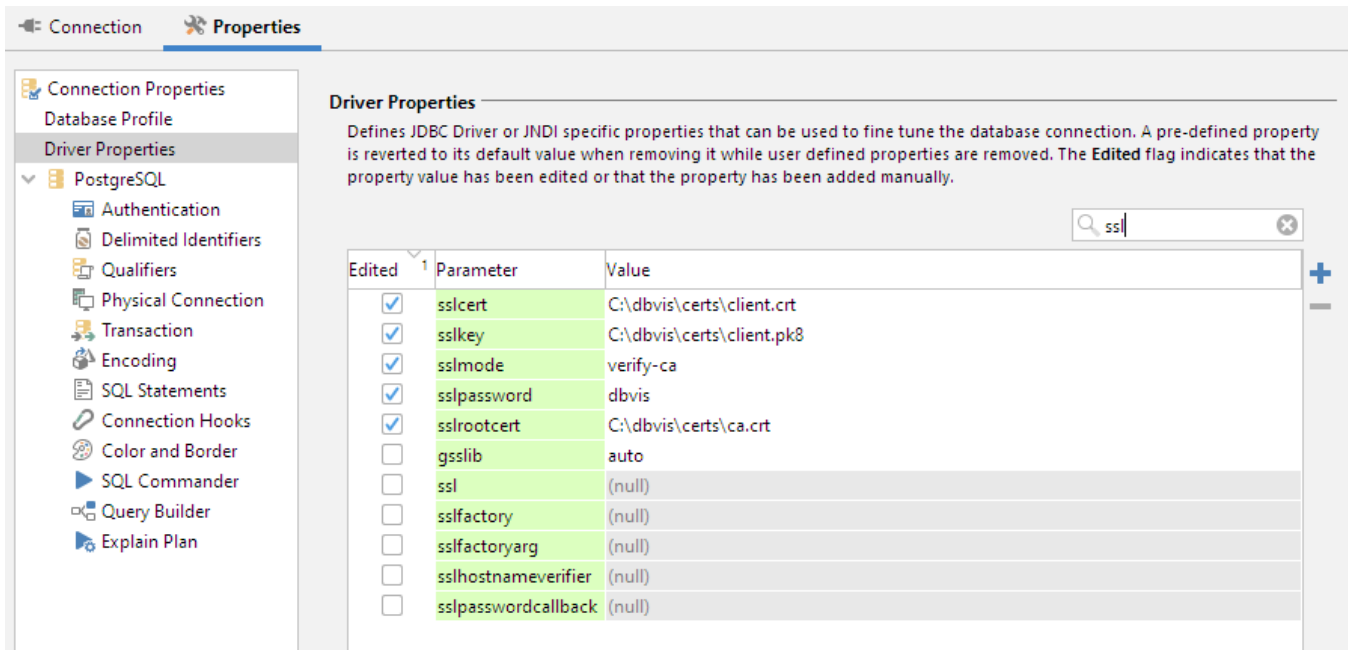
Connection Properties

Connection Properties
Database Profile
Driver Properties
PostgreSQL
Authentication
Delimited Identifiers
Qualifiers
Physical Connection
Transaction
Encoding
SQL Statements
Connection Hooks
Color and Border
SQL Commander
Query Builder
Explain Plan

Driver Properties

Defines JDBC Driver or JNDI specific properties that can be used to fine tune the database connection. A pre-defined property is reverted to its default value when removing it while user defined properties are removed. The **Edited** flag indicates that the property value has been edited or that the property has been added manually.

ssl

| Edited 1 | Parameter | Value |
|---|---|---|
| ☑ | sslcert | C:\dbvis\certs\client.crt |
| ☑ | sslkey | C:\dbvis\certs\client.pk8 |
| ☑ | sslmode | verify-ca |
| ☑ | sslpassword | dbvis |
| ☑ | sslrootcert | C:\dbvis\certs\ca.crt |
| ☐ | gsslib | auto |
| ☐ | ssl | (null) |
| ☐ | sslfactory | (null) |
| ☐ | sslfactoryarg | (null) |
| ☐ | sslhostnameverifier | (null) |
| ☐ | sslpasswordcallback | (null) |

+
−